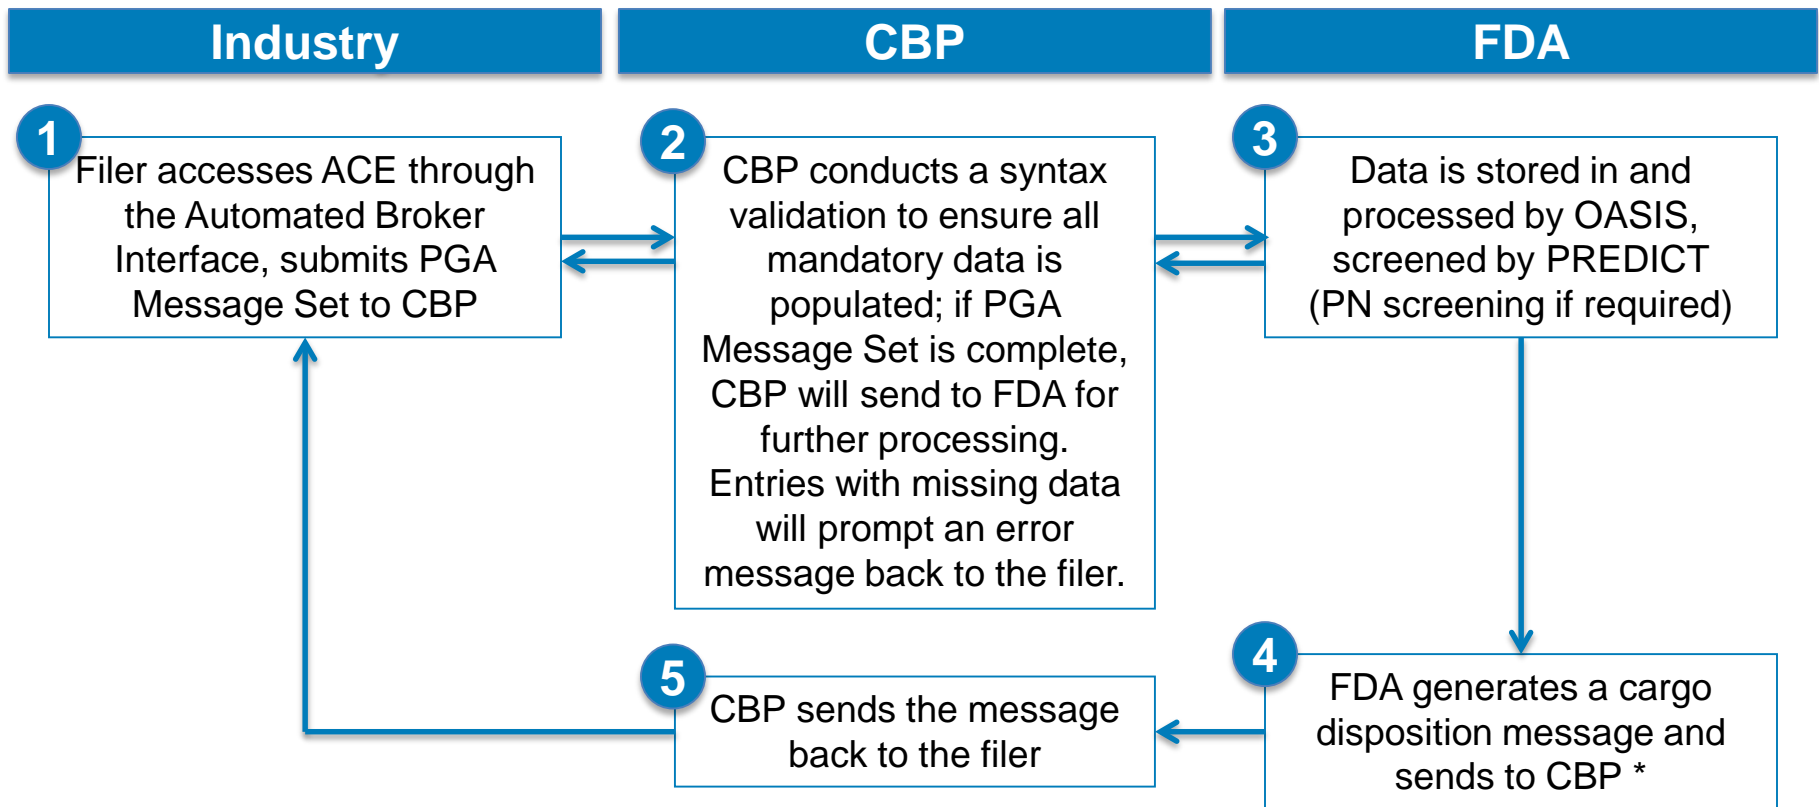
Industry

CBP

FDA

1
Filer accesses ACE through the Automated Broker Interface, submits PGA Message Set to CBP

2
CBP conducts a syntax validation to ensure all mandatory data is populated; if PGA Message Set is complete, CBP will send to FDA for further processing. Entries with missing data will prompt an error message back to the filer.

3
Data is stored in and processed by OASIS, screened by PREDICT (PN screening if required)

4
FDA generates a cargo disposition message and sends to CBP *

5
CBP sends the message back to the filer